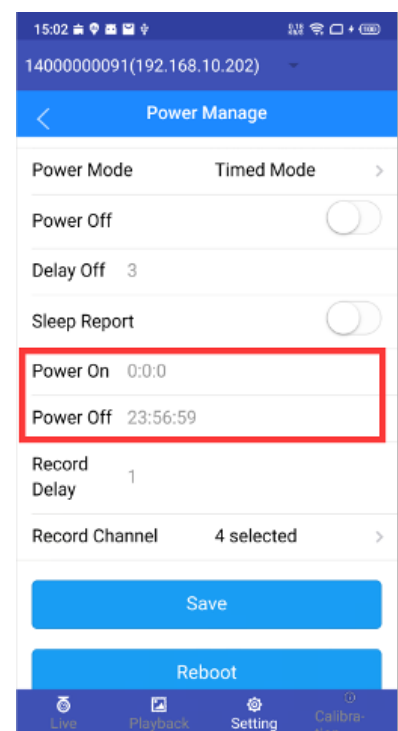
15:02

14000000091(192.168.10.202)

Power Manage

Power Mode Timed Mode

Power Off

Delay Off 3

Sleep Report

Power On 0:0:0

Power Off 23:56:59

Record Delay 1

Record Channel 4 selected

Save

Reboot

Live Playback Setting Calibra-